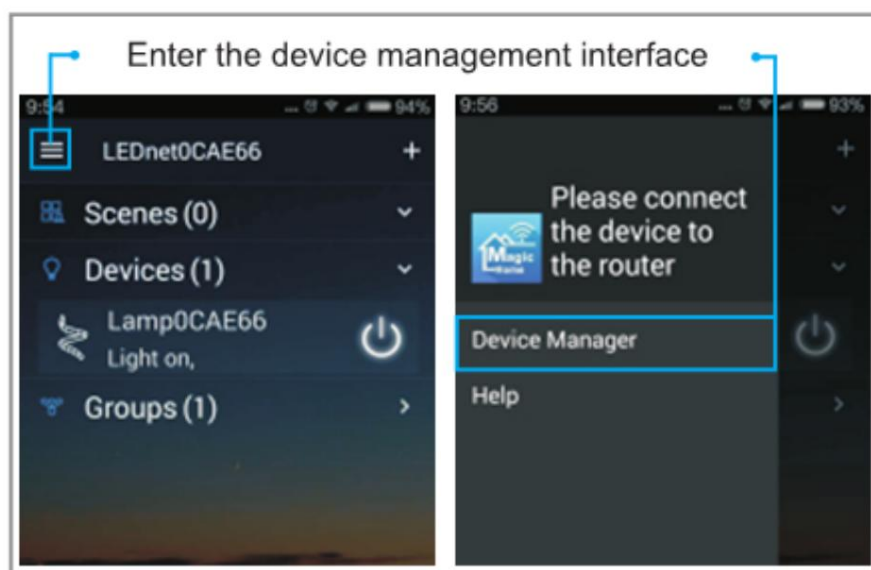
Enter the device management interface

9:54 94%

LEDnet0CAE66 +

Scenes (0)

Devices (1)

Lamp0CAE66
Light on,

Groups (1)

9:56 93%

Please connect the device to the router

Magic Home

Device Manager

Help